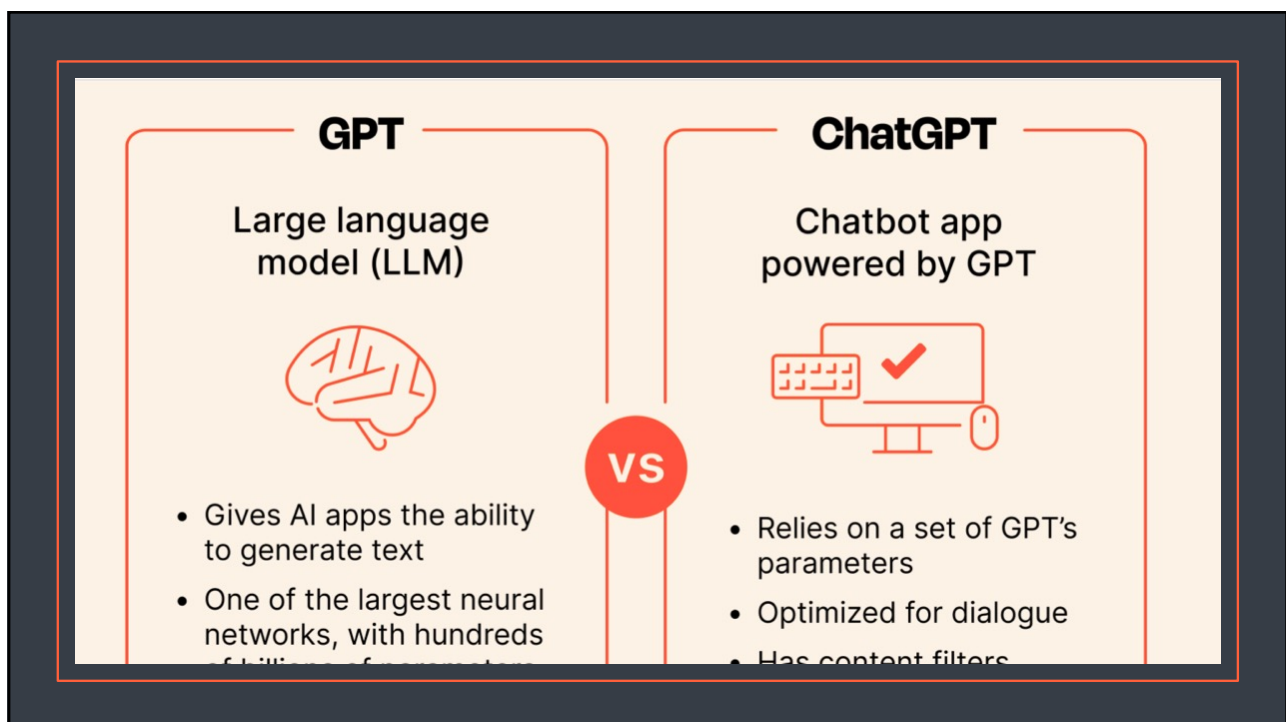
GPT

Large language model (LLM)

• Gives AI apps the ability to generate text

• One of the largest neural networks, with hundreds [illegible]

VS

ChatGPT

Chatbot app powered by GPT

• Relies on a set of GPT's parameters

• Optimized for dialogue

• Has content filters